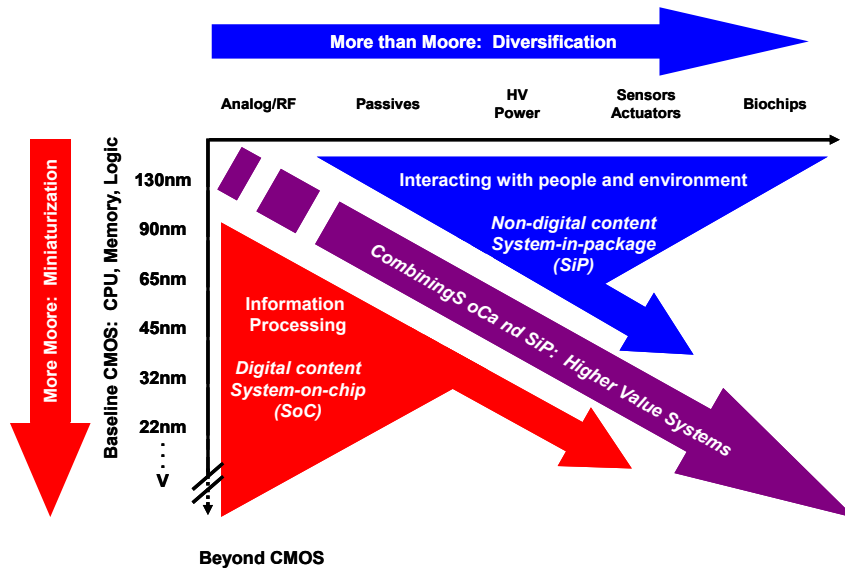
More than Moore: Diversification

Analog/RF

Passives

HV Power

Sensors Actuators

Biochips

More Moore: Miniaturization

Baseline CMOS: CPU, Memory, Logic

130nm

90nm

65nm

45nm

32nm

22nm

. . .

V

Interacting with people and environment

Non-digital content System-in-package (SiP)

CombiningS oCa nd SiP: Higher Value Systems

Information Processing

Digital content System-on-chip (SoC)

Beyond CMOS